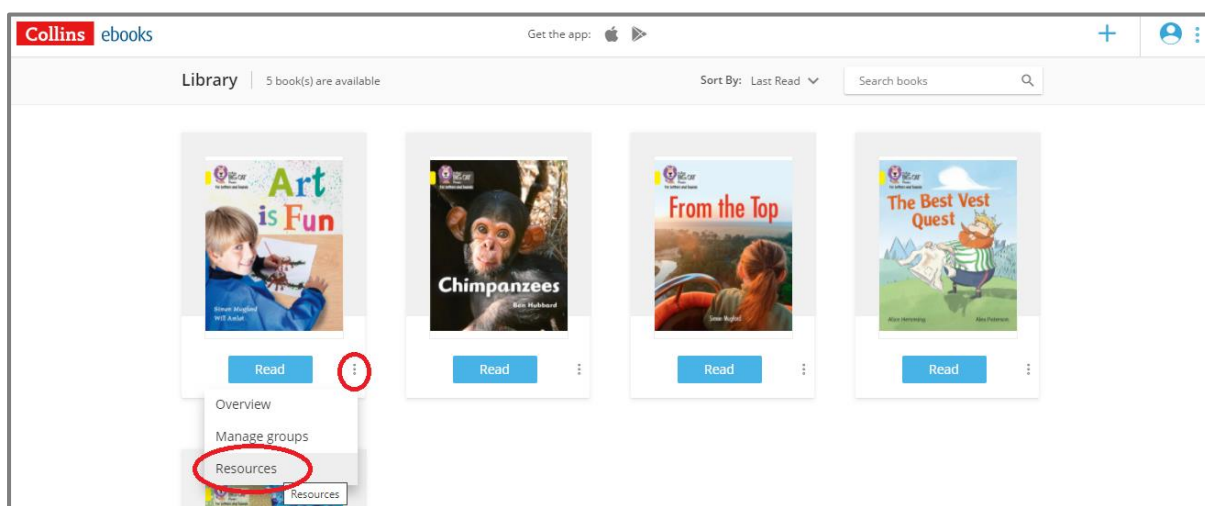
Collins ebooks

Get the app:

Library | 5 book(s) are available

Sort By: Last Read

Search books

Art is Fun

Simon Mugford
Will Amlot

Read

Chimpanzees

Ben Hubbard

Read

From the Top

Simon Mugford

Read

The Best Vest Quest

Alan Hemming

Read

Overview

Manage groups

Resources

Resources